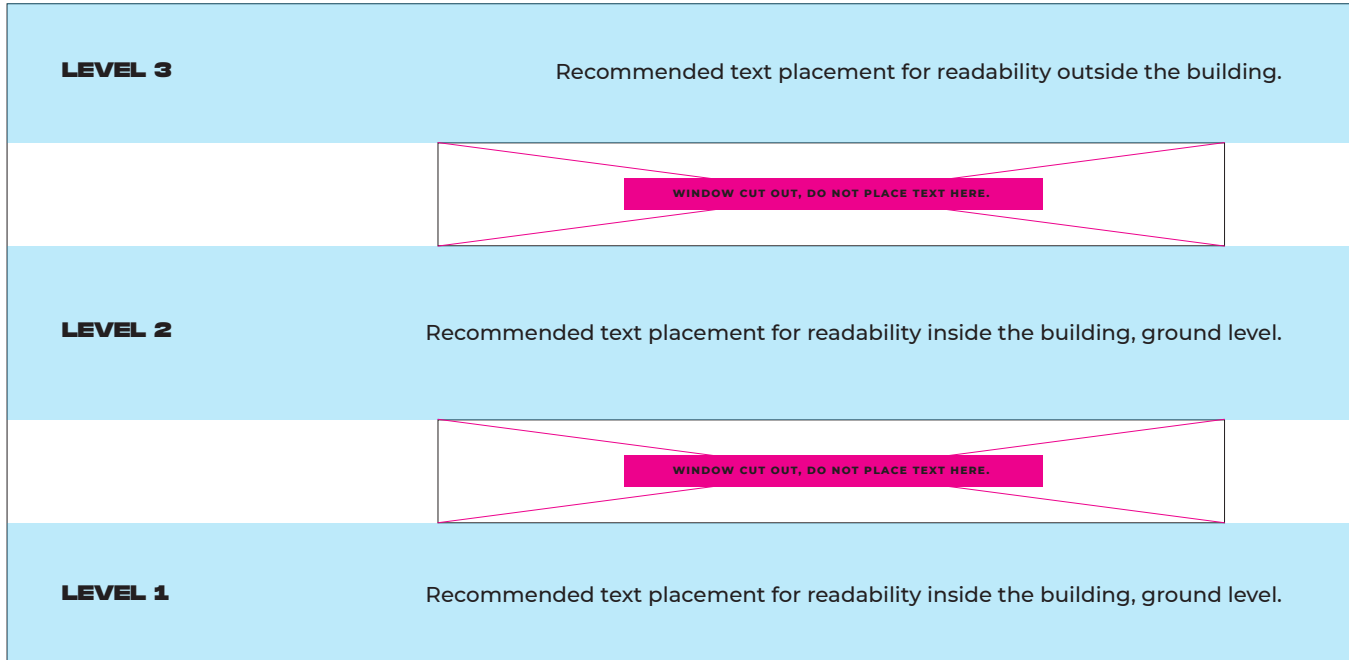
LEVEL 3

Recommended text placement for readability outside the building.

WINDOW CUT OUT, DO NOT PLACE TEXT HERE.

LEVEL 2

Recommended text placement for readability inside the building, ground level.

WINDOW CUT OUT, DO NOT PLACE TEXT HERE.

LEVEL 1

Recommended text placement for readability inside the building, ground level.